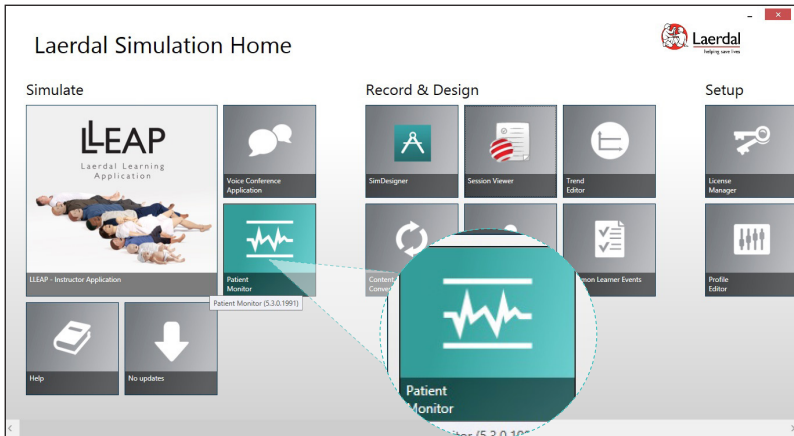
Laerdal Simulation Home

Laerdal
helping save lives

Simulate

LLEAP
Laerdal Learning Application

LLEAP - Instructor Application

Voice Conference Application

Patient Monitor

Patient Monitor (5.3.0.1991)

Help

No updates

Record & Design

SimDesigner

Session Viewer

Trend Editor

Content Conve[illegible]

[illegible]mon Learner Events

Patient Monitor

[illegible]itor (5.3.0.19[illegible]

Setup

License Manager

Profile Editor